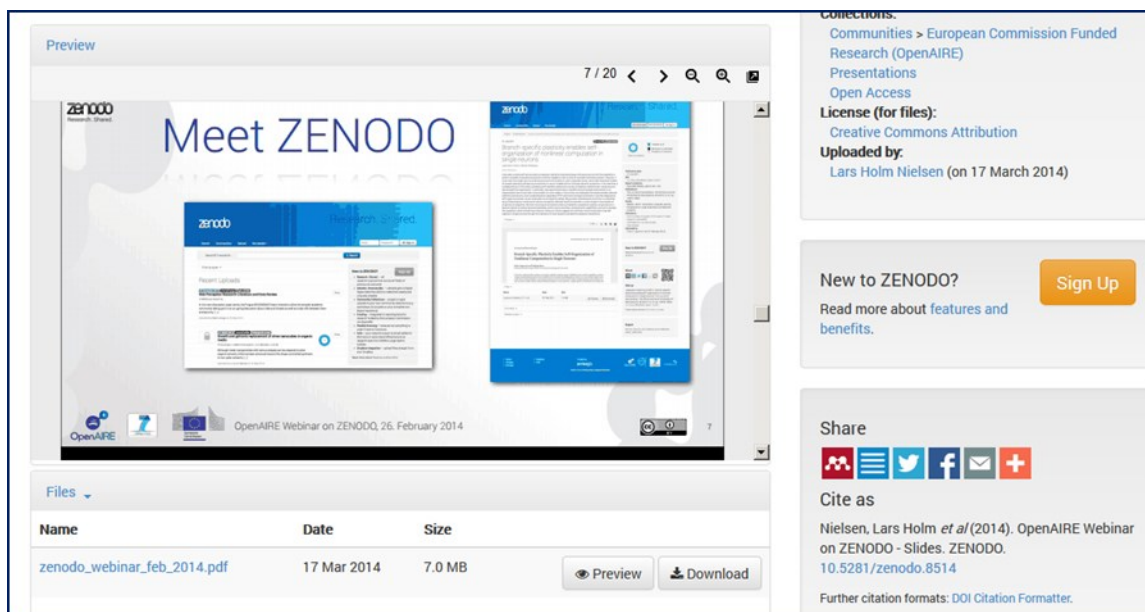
Preview

7 / 20

zenodo
Research. Shared.

Meet ZENODO

zenodo Research. Shared.

Recent Uploads

OpenAIRE Webinar on ZENODO, 26. February 2014

7

Files

| Name | Date | Size | |
|---|---|---|---|
| zenodo_webinar_feb_2014.pdf | 17 Mar 2014 | 7.0 MB | Preview Download |

Collections:
Communities > European Commission Funded Research (OpenAIRE)
Presentations
Open Access
License (for files):
Creative Commons Attribution
Uploaded by:
Lars Holm Nielsen (on 17 March 2014)

New to ZENODO?
Sign Up
Read more about features and benefits.

Share

Cite as
Nielsen, Lars Holm *et al* (2014). OpenAIRE Webinar on ZENODO - Slides. ZENODO. 10.5281/zenodo.8514

Further citation formats: DOI Citation Formatter.